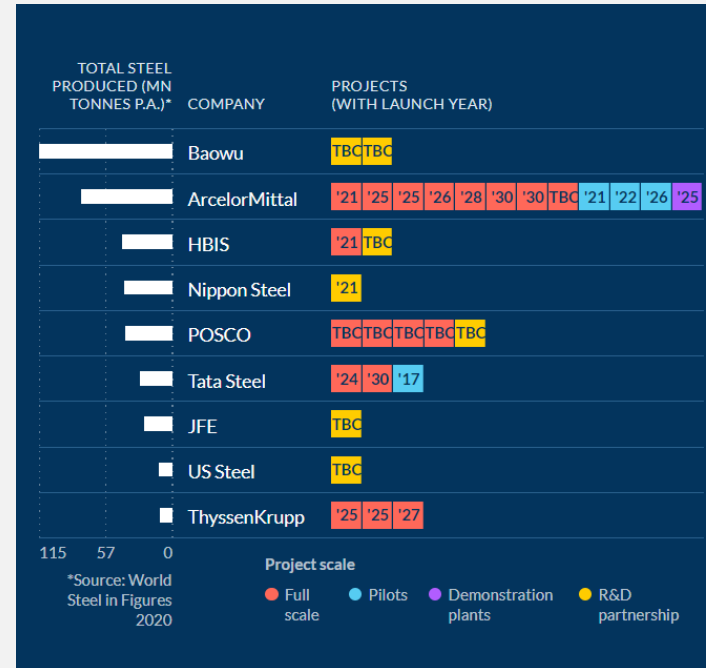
TOTAL STEEL PRODUCED (MN TONNES P.A.)*

COMPANY

PROJECTS (WITH LAUNCH YEAR)

| TOTAL STEEL PRODUCED (MN TONNES P.A.)* | COMPANY | PROJECTS (WITH LAUNCH YEAR) |
|---|---|---|
| | Baowu | TBC TBC |
| | ArcelorMittal | '21 '25 '25 '26 '28 '30 '30 TBC '21 '22 '26 '25 |
| | HBIS | '21 TBC |
| | Nippon Steel | '21 |
| | POSCO | TBC TBC TBC TBC TBC |
| | Tata Steel | '24 '30 '17 |
| | JFE | TBC |
| | US Steel | TBC |
| | ThyssenKrupp | '25 '25 '27 |

115 57 0

*Source: World Steel in Figures 2020

Project scale

Full scale

Pilots

Demonstration plants

R&D partnership